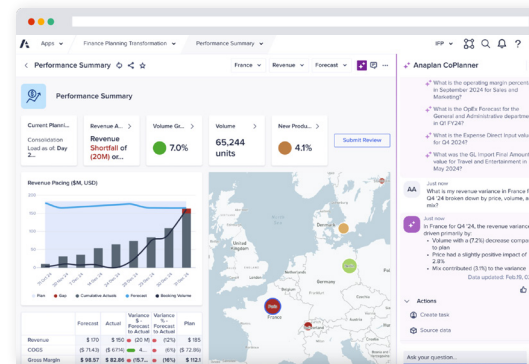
Apps Finance Planning Transformation Performance Summary IFP

Performance Summary

France Revenue Forecast

Performance Summary

Current Planni... Consolidation Load as of: Day 2...

Revenue A... Revenue Shortfall of (20M) or...

Volume Gr... 7.0%

Volume 65,244 units

New Produ... 4.1%

Submit Review

Revenue Pacing ($M, USD)

Plan Gap Cumulative Actuals Forecast Booking Volume

| | Forecast | Actual | Variance $ - Forecast to Actual | Variance % - Forecast to Actual | Plan |
|---|---|---|---|---|---|
| Revenue | $ 170 | | | (12%) | $ 170 |
| COGS | ($ 71.43) | | | (2%) | ($ 71.43) |
| Gross Margin | $ 98.57 | $ 87.00 | $ (11.57) | (16%) | $ 98.57 |

Anaplan CoPlanner

What is the operating margin percent in September 2024 for Sales and Marketing?

What is the OpEx Forecast for the General and Administrative department in FY24?

What is the Expense Direct Input value for Q4 2024?

What is the GL Import Final Amount value for Travel and Entertainment in May 2024?

Just now
AA What is my revenue variance in France for Q4 24 broken down by price, volume, and mix?

Just now
In France for Q4 '24, the revenue variance is driven primarily by:
• Volume with a (7.2%) decrease compared to plan
• Price had a slightly positive impact of 2.8%
• Mix contributed (3.1%) to the variance

Data updated: Feb 15, 0...

Actions
Create task
Source data

Ask your question...